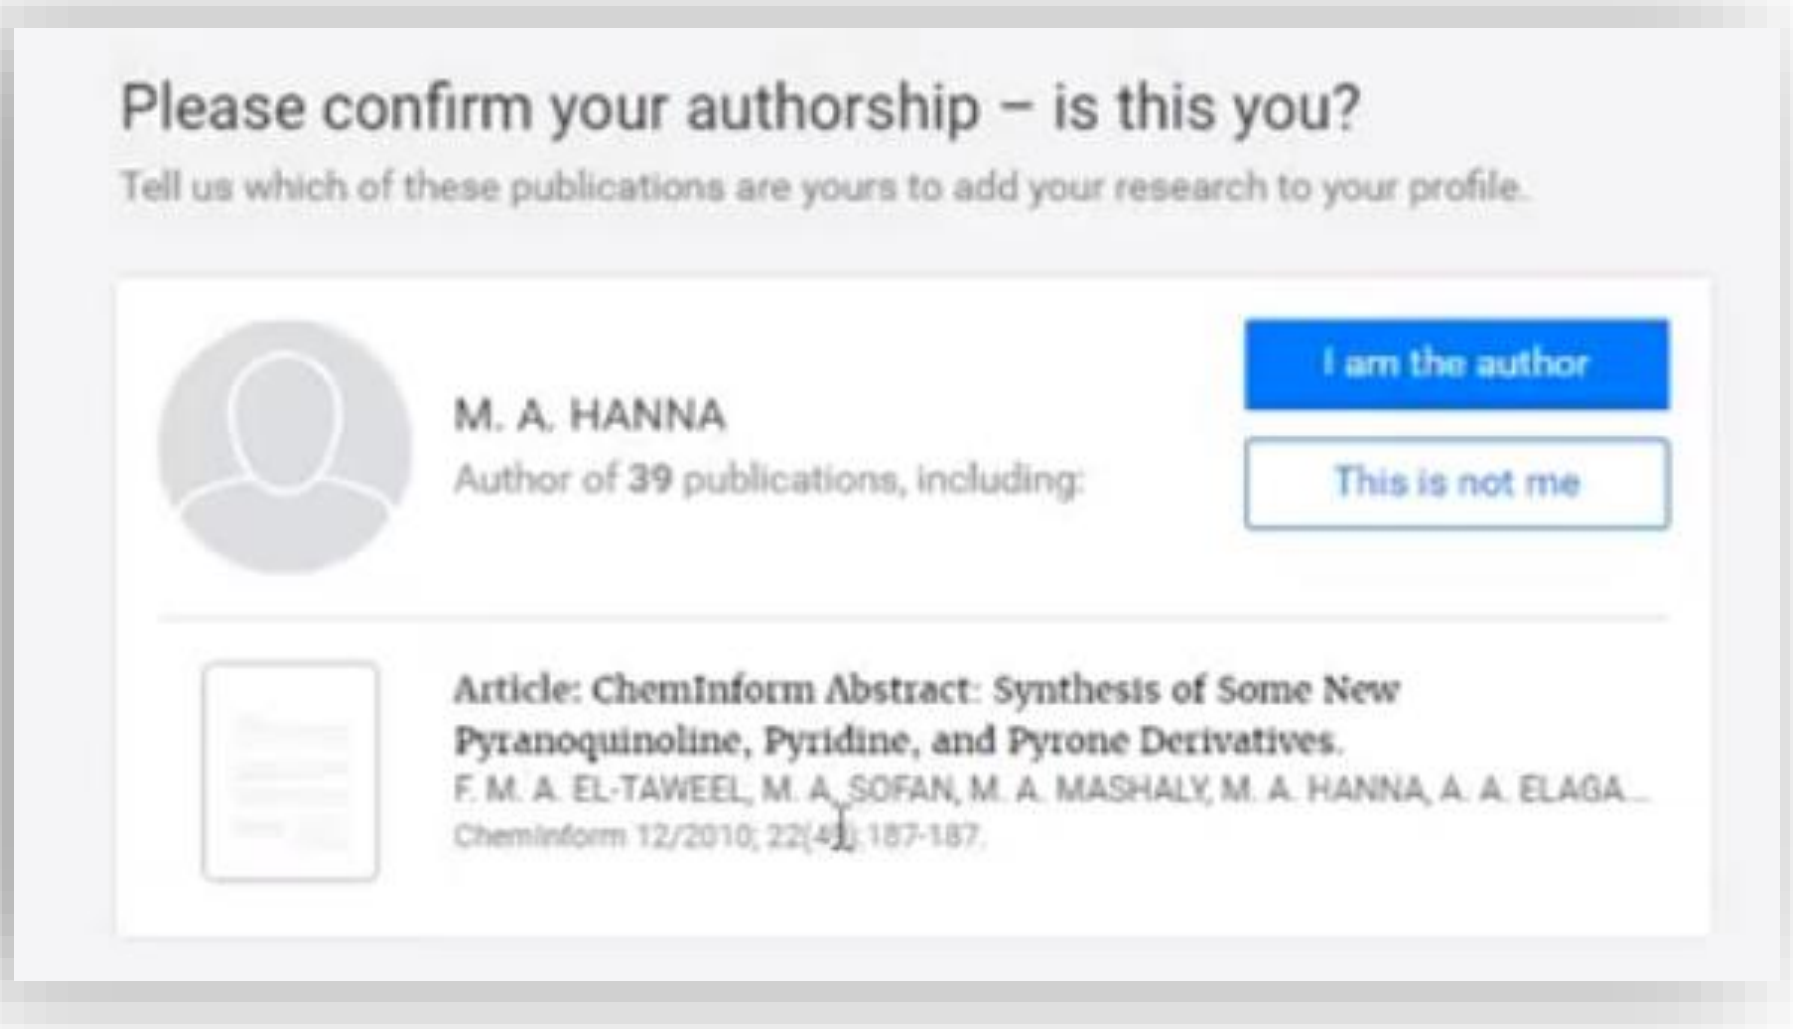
Please confirm your authorship – is this you?

Tell us which of these publications are yours to add your research to your profile.

M. A. HANNA

Author of 39 publications, including:

I am the author

This is not me

Article: ChemInform Abstract: Synthesis of Some New Pyranoquinoline, Pyridine, and Pyrone Derivatives.

F. M. A. EL-TAWEEL, M. A. SOFAN, M. A. MASHALY, M. A. HANNA, A. A. ELAGA...

ChemInform 12/2010; 22(4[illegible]):187-187.